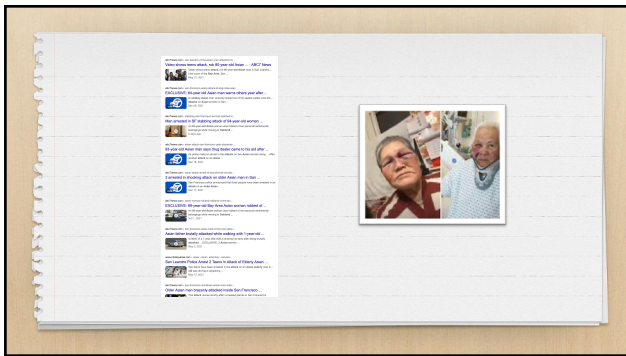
Video shows teens attack, rob 90-year-old Asian ... - ABC7 News

EXCLUSIVE: 84-year-old Asian man wants others year after ...

Man arrested in SF stabbing attack of 94-year-old woman ...

83-year-old Asian man says drug dealer came to his aid after ...

3 arrested in shocking attack on older Asian man in San ...

EXCLUSIVE: 88-year-old Bay Area Asian woman robbed of ...

Asian father brutally attacked while walking with 1-year-old ...

San Leandro Police Arrest 2 Teens in Attack of Elderly Asian ...

Older Asian man brazenly attacked inside San Francisco ...